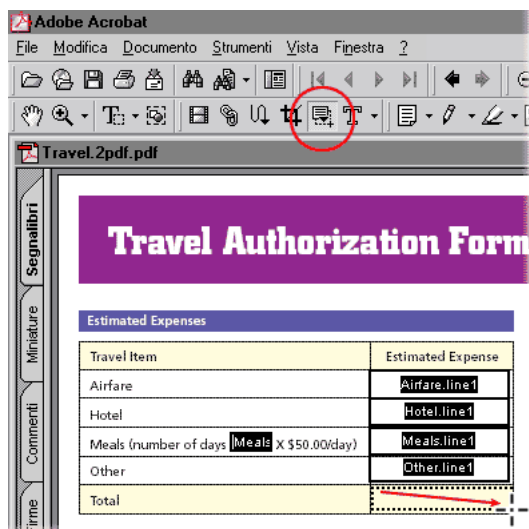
Adobe Acrobat

File Modifica Documento Strumenti Vista Finestra ?

Travel.2pdf.pdf

Segnalibri

Miniature

Commenti

Firme

Travel Authorization Form

Estimated Expenses

| Travel Item | Estimated Expense |
|---|---|
| Airfare | Airfare.line1 |
| Hotel | Hotel.line1 |
| Meals (number of days Meals X \$50.00/day) | Meals.line1 |
| Other | Other.line1 |
| Total | |